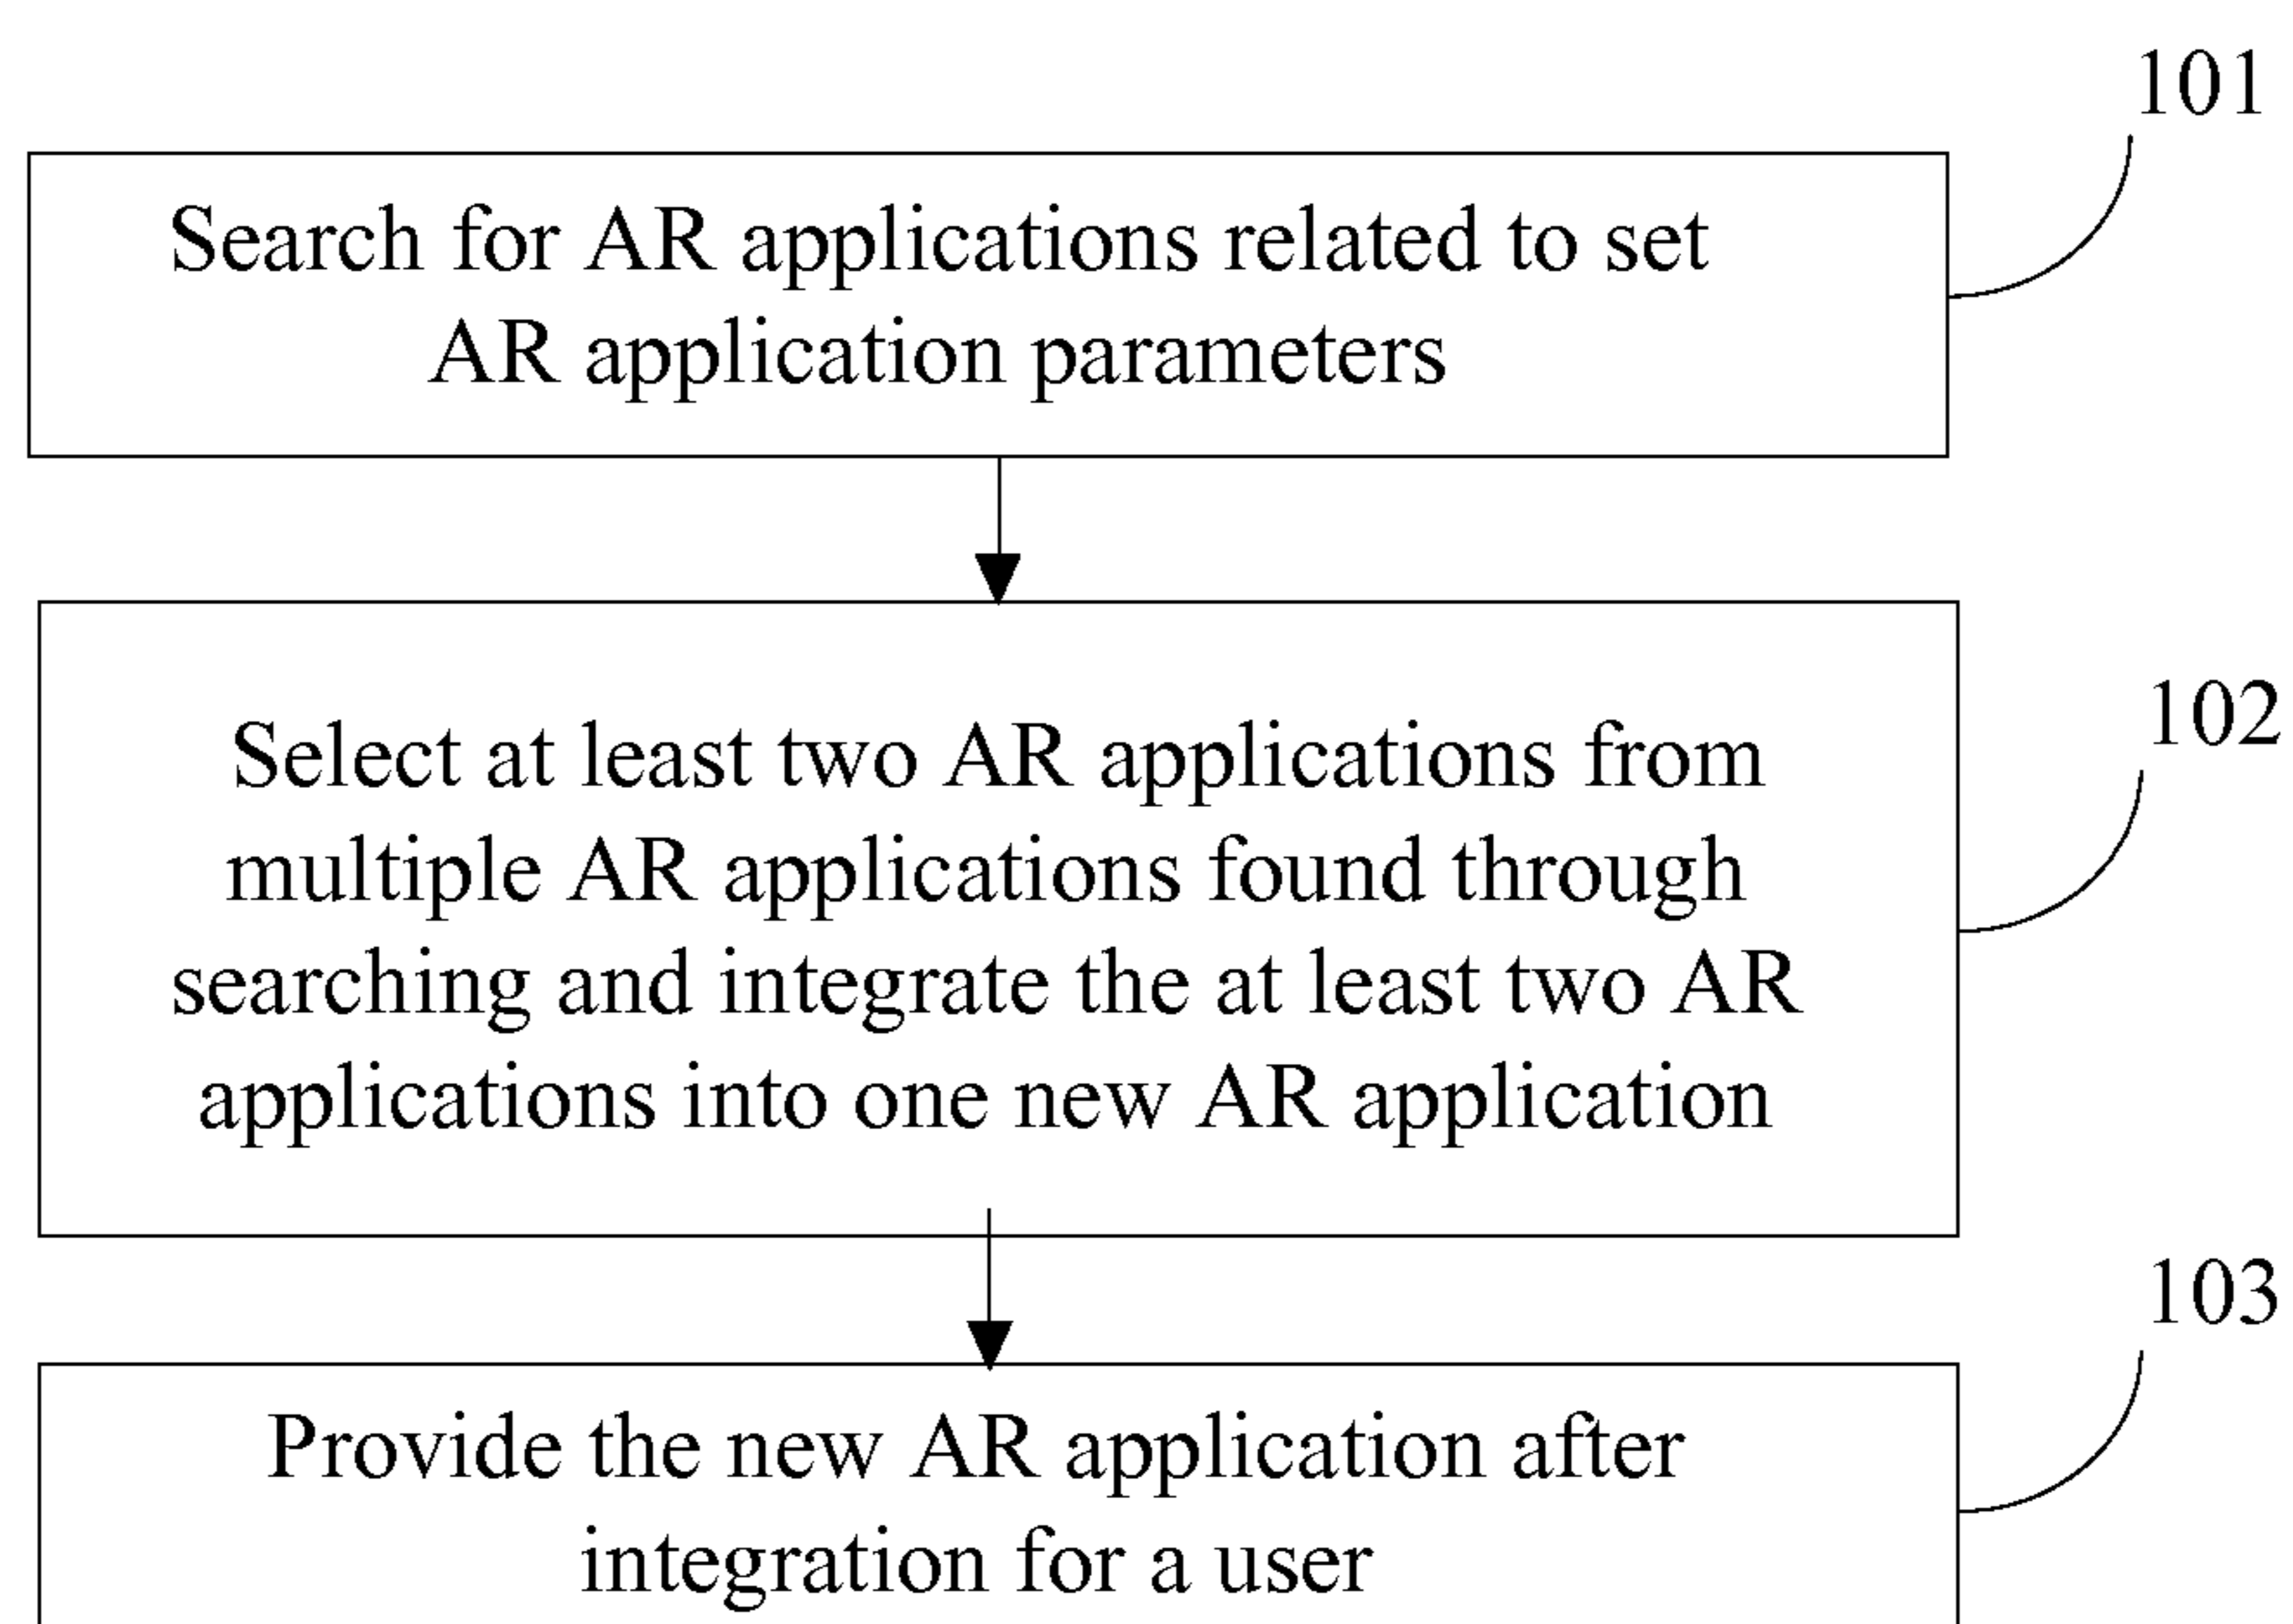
101

Search for AR applications related to set AR application parameters

102

Select at least two AR applications from multiple AR applications found through searching and integrate the at least two AR applications into one new AR application

103

Provide the new AR application after integration for a user